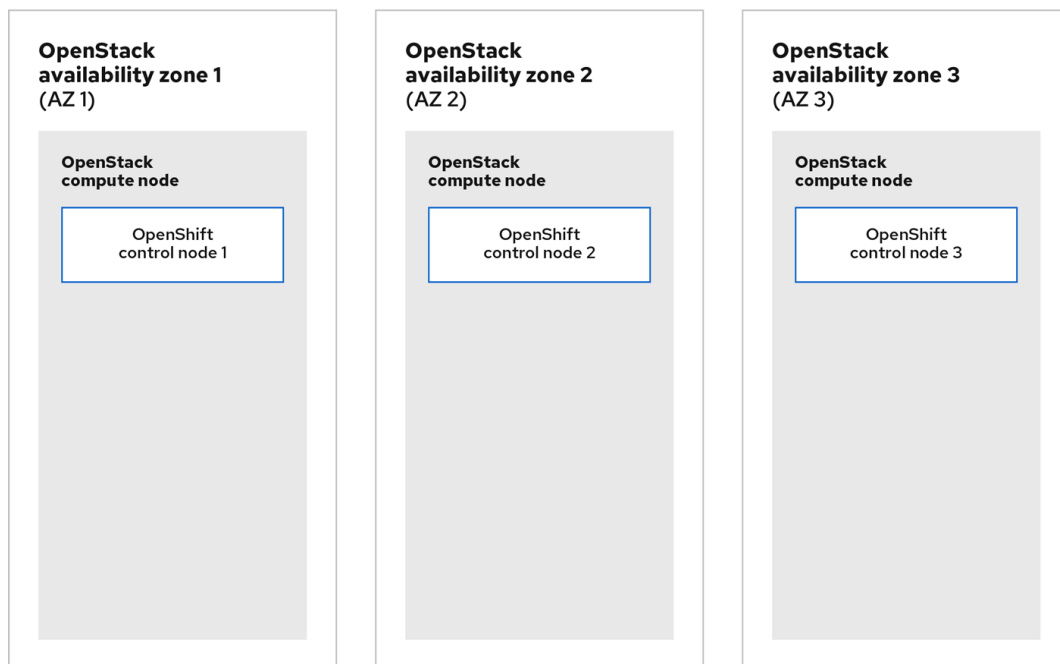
OpenStack availability zone 1 (AZ 1)

OpenStack compute node

OpenShift control node 1

OpenStack availability zone 2 (AZ 2)

OpenStack compute node

OpenShift control node 2

OpenStack availability zone 3 (AZ 3)

OpenStack compute node

OpenShift control node 3